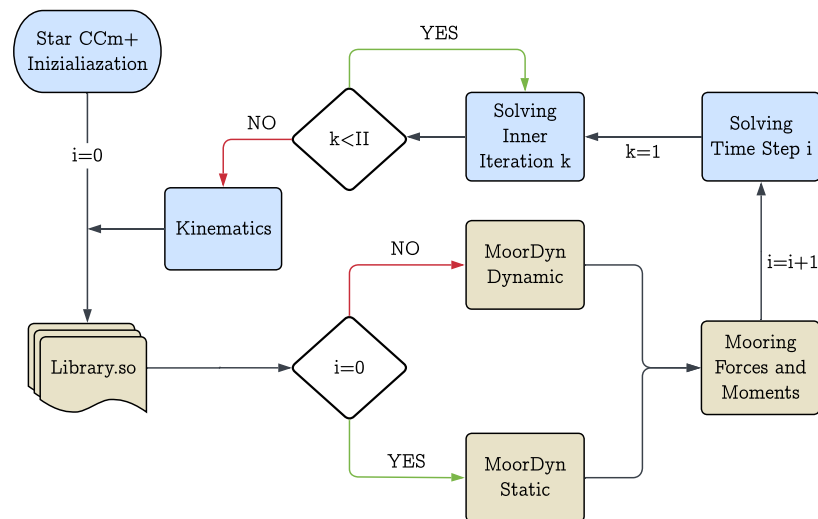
Star CCm+ Inizializazation

i=0

NO

k<II

YES

Solving Inner Iteration k

k=1

Solving Time Step i

Kinematics

NO

MoorDyn Dynamic

i=i+1

Library.so

i=0

Mooring Forces and Moments

YES

MoorDyn Static